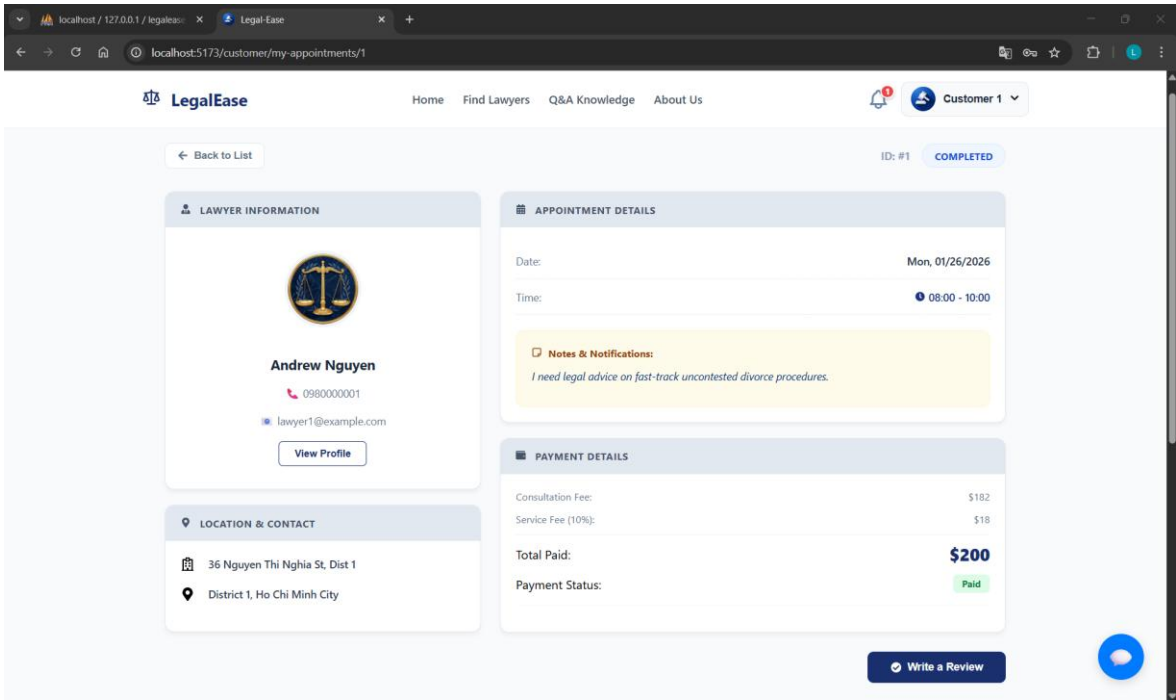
localhost / 127.0.0.1 / legalease ×
Legal-Ease ×
+

localhost:5173/customer/my-appointments/1

L

LegalEase
Home Find Lawyers Q&A Knowledge About Us
1
Customer 1

← Back to List
ID: #1 COMPLETED

LAWYER INFORMATION

Andrew Nguyen
0980000001
lawyer1@example.com
View Profile

LOCATION & CONTACT
36 Nguyen Thi Nghia St, Dist 1
District 1, Ho Chi Minh City

APPOINTMENT DETAILS
Date: Mon, 01/26/2026
Time: 08:00 - 10:00

Notes & Notifications:
I need legal advice on fast-track uncontested divorce procedures.

PAYMENT DETAILS
Consultation Fee: $182
Service Fee (10%): $18
Total Paid: $200
Payment Status: Paid

Write a Review